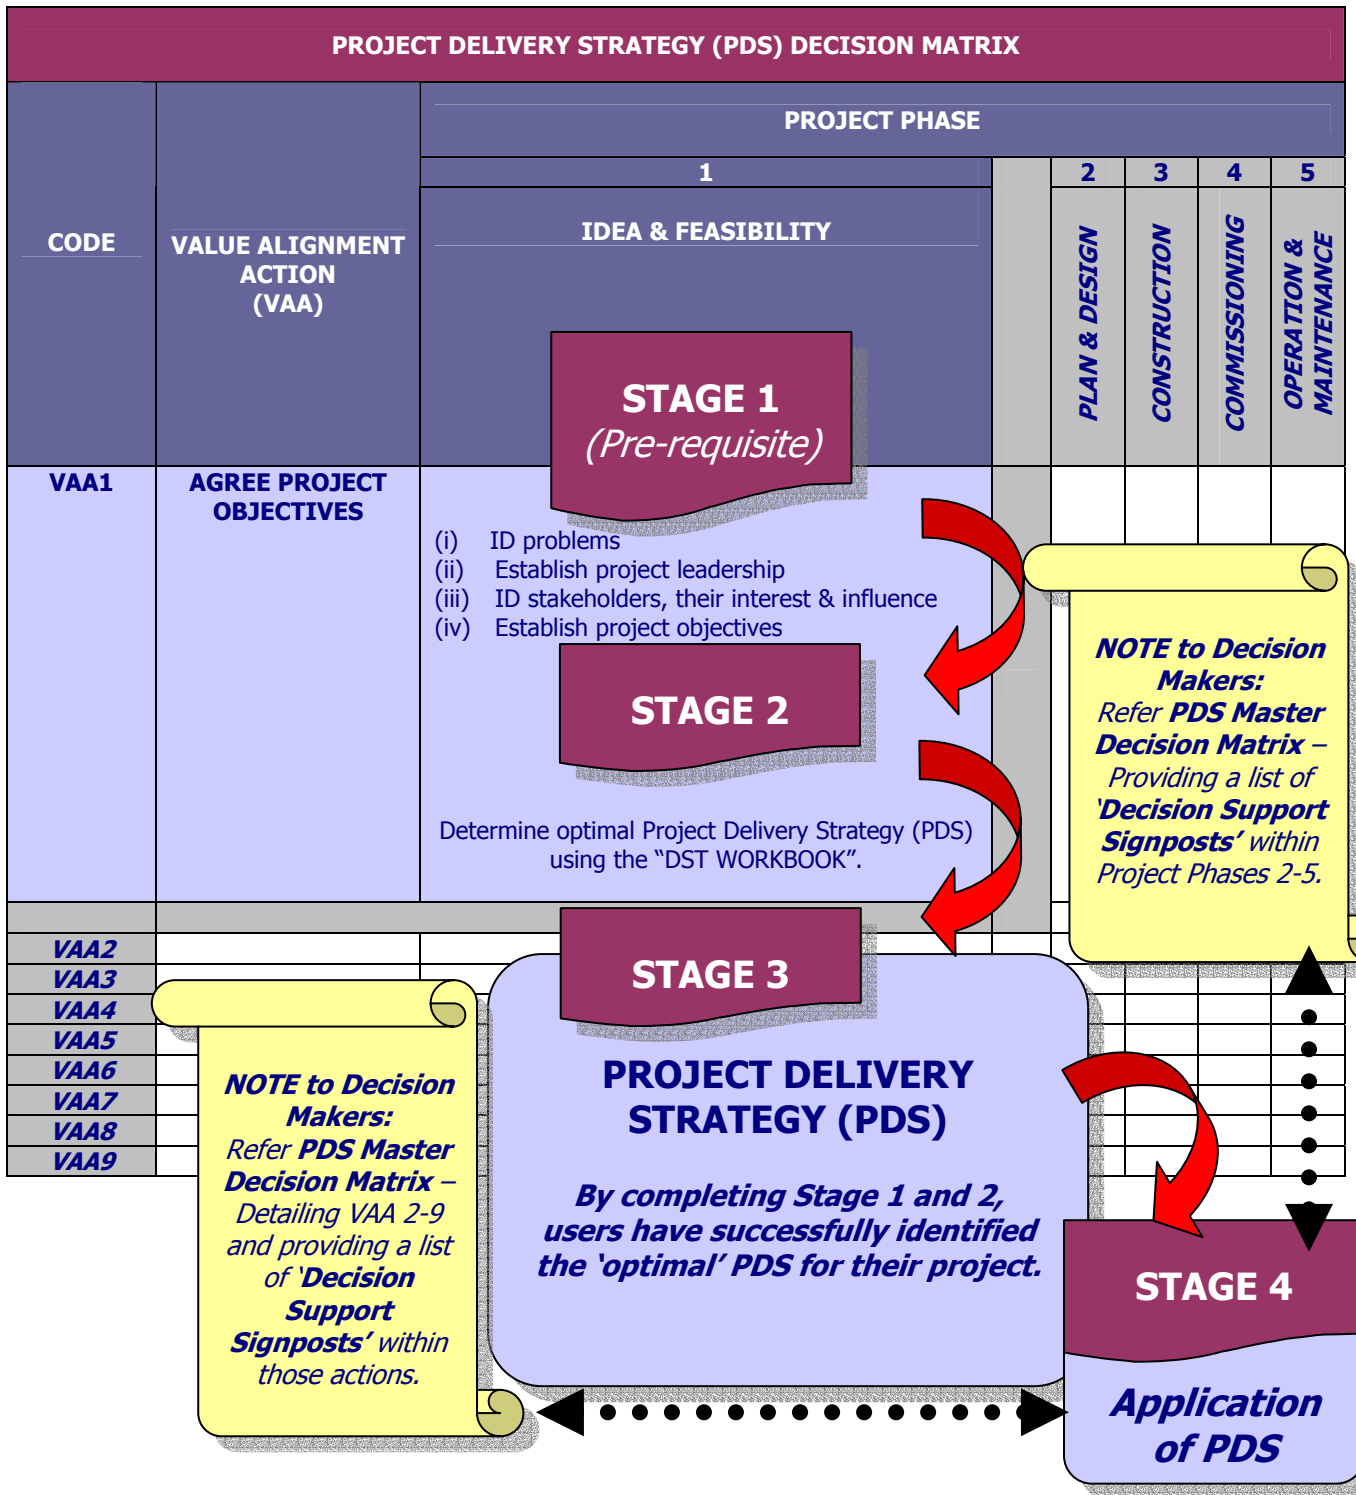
PROJECT DELIVERY STRATEGY (PDS) DECISION MATRIX

CODE

VALUE ALIGNMENT ACTION (VAA)

PROJECT PHASE

1

IDEA & FEASIBILITY

2 PLAN & DESIGN

3 CONSTRUCTION

4 COMMISSIONING

5 OPERATION & MAINTENANCE

STAGE 1 (Pre-requisite)

VAA1

AGREE PROJECT OBJECTIVES

(i) ID problems
(ii) Establish project leadership
(iii) ID stakeholders, their interest & influence
(iv) Establish project objectives

STAGE 2

Determine optimal Project Delivery Strategy (PDS) using the “DST WORKBOOK”.

NOTE to Decision Makers: Refer PDS Master Decision Matrix – Providing a list of 'Decision Support Signposts' within Project Phases 2-5.

VAA2
VAA3
VAA4
VAA5
VAA6
VAA7
VAA8
VAA9

NOTE to Decision Makers: Refer PDS Master Decision Matrix – Detailing VAA 2-9 and providing a list of 'Decision Support Signposts' within those actions.

STAGE 3

PROJECT DELIVERY STRATEGY (PDS)

By completing Stage 1 and 2, users have successfully identified the 'optimal' PDS for their project.

STAGE 4

Application of PDS